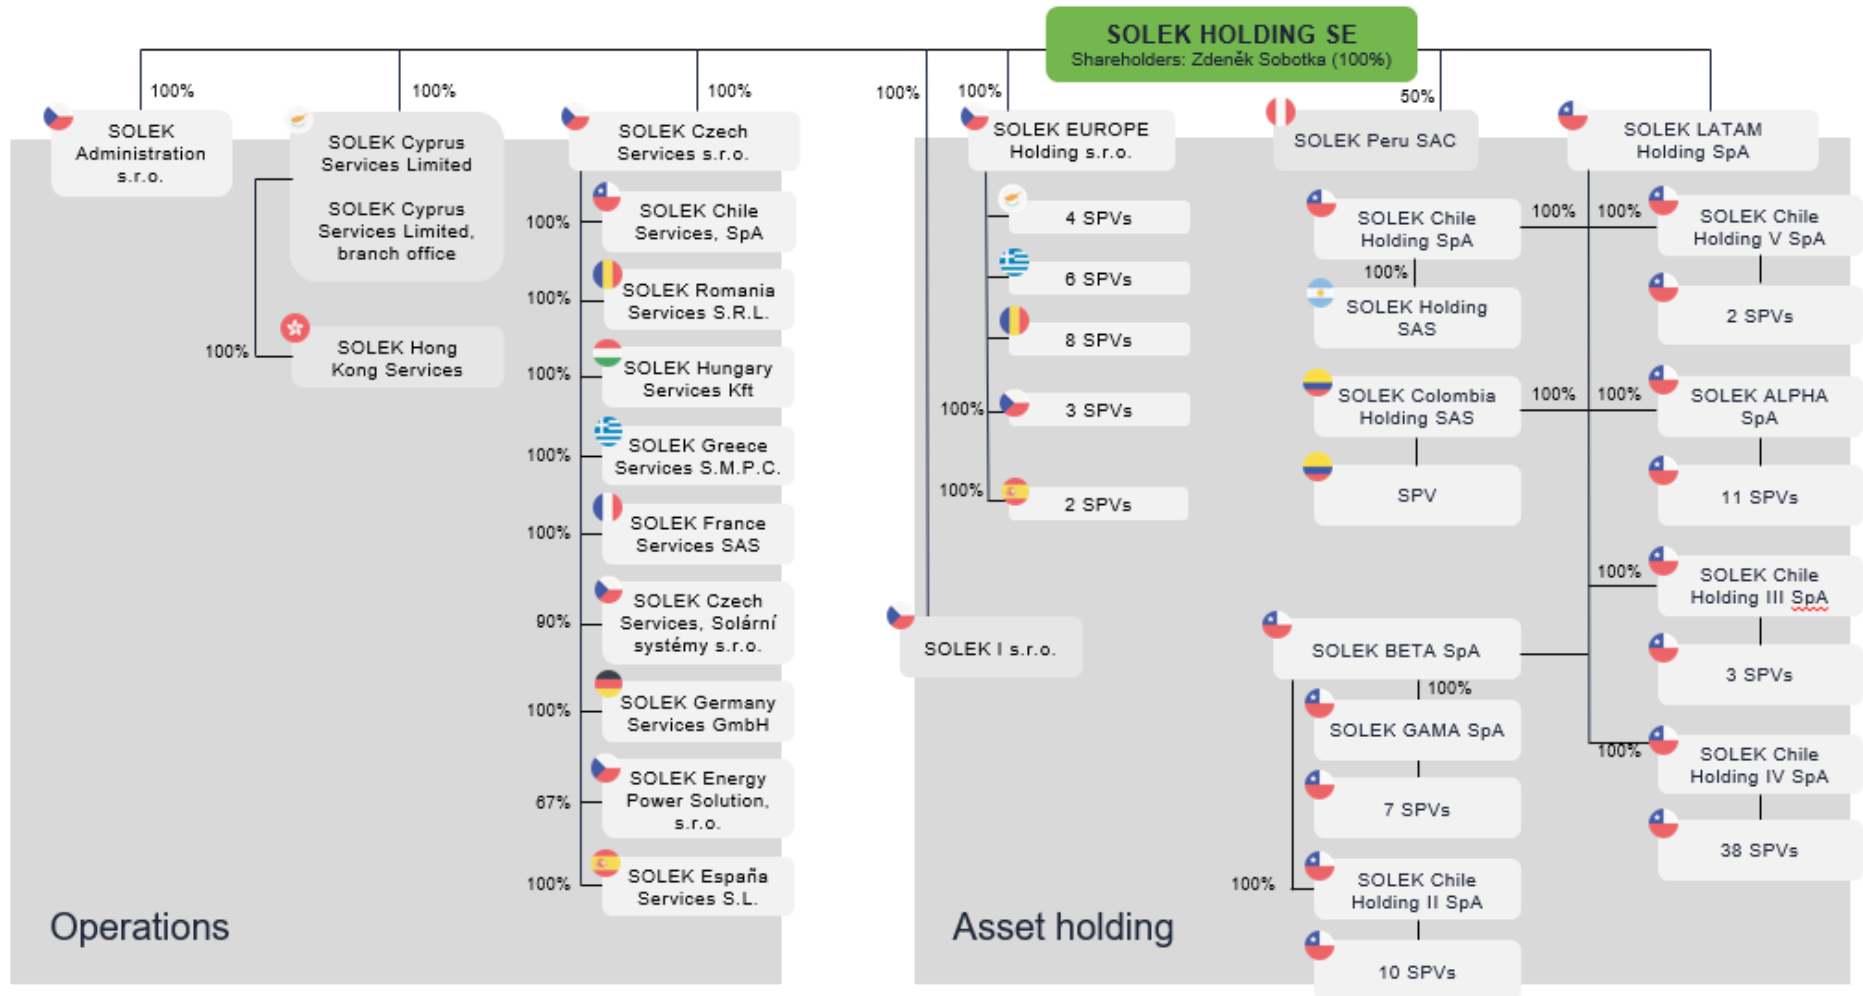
SOLEK HOLDING SE
Shareholders: Zdeněk Sobotka (100%)

100%
SOLEK Administration s.r.o.

100%
SOLEK Cyprus Services Limited

SOLEK Cyprus Services Limited, branch office

100%
SOLEK Hong Kong Services

100%
SOLEK Czech Services s.r.o.

100%
SOLEK Chile Services, SpA

100%
SOLEK Romania Services S.R.L.

100%
SOLEK Hungary Services Kft

100%
SOLEK Greece Services S.M.P.C.

100%
SOLEK France Services SAS

90%
SOLEK Czech Services, Solární systémy s.r.o.

100%
SOLEK Germany Services GmbH

67%
SOLEK Energy Power Solution, s.r.o.

100%
SOLEK España Services S.L.

Operations

100%
SOLEK I s.r.o.

100%
SOLEK EUROPE Holding s.r.o.

4 SPVs

6 SPVs

8 SPVs

100%
3 SPVs

100%
2 SPVs

Asset holding

50%
SOLEK Peru SAC

SOLEK LATAM Holding SpA

SOLEK Chile Holding SpA

100%
SOLEK Holding SAS

SOLEK Colombia Holding SAS

SPV

100%
100%
SOLEK Chile Holding V SpA

2 SPVs

100%
100%
SOLEK ALPHA SpA

11 SPVs

100%
SOLEK Chile Holding III SpA

3 SPVs

SOLEK BETA SpA

100%
SOLEK GAMA SpA

7 SPVs

100%
SOLEK Chile Holding II SpA

10 SPVs

100%
SOLEK Chile Holding IV SpA

38 SPVs